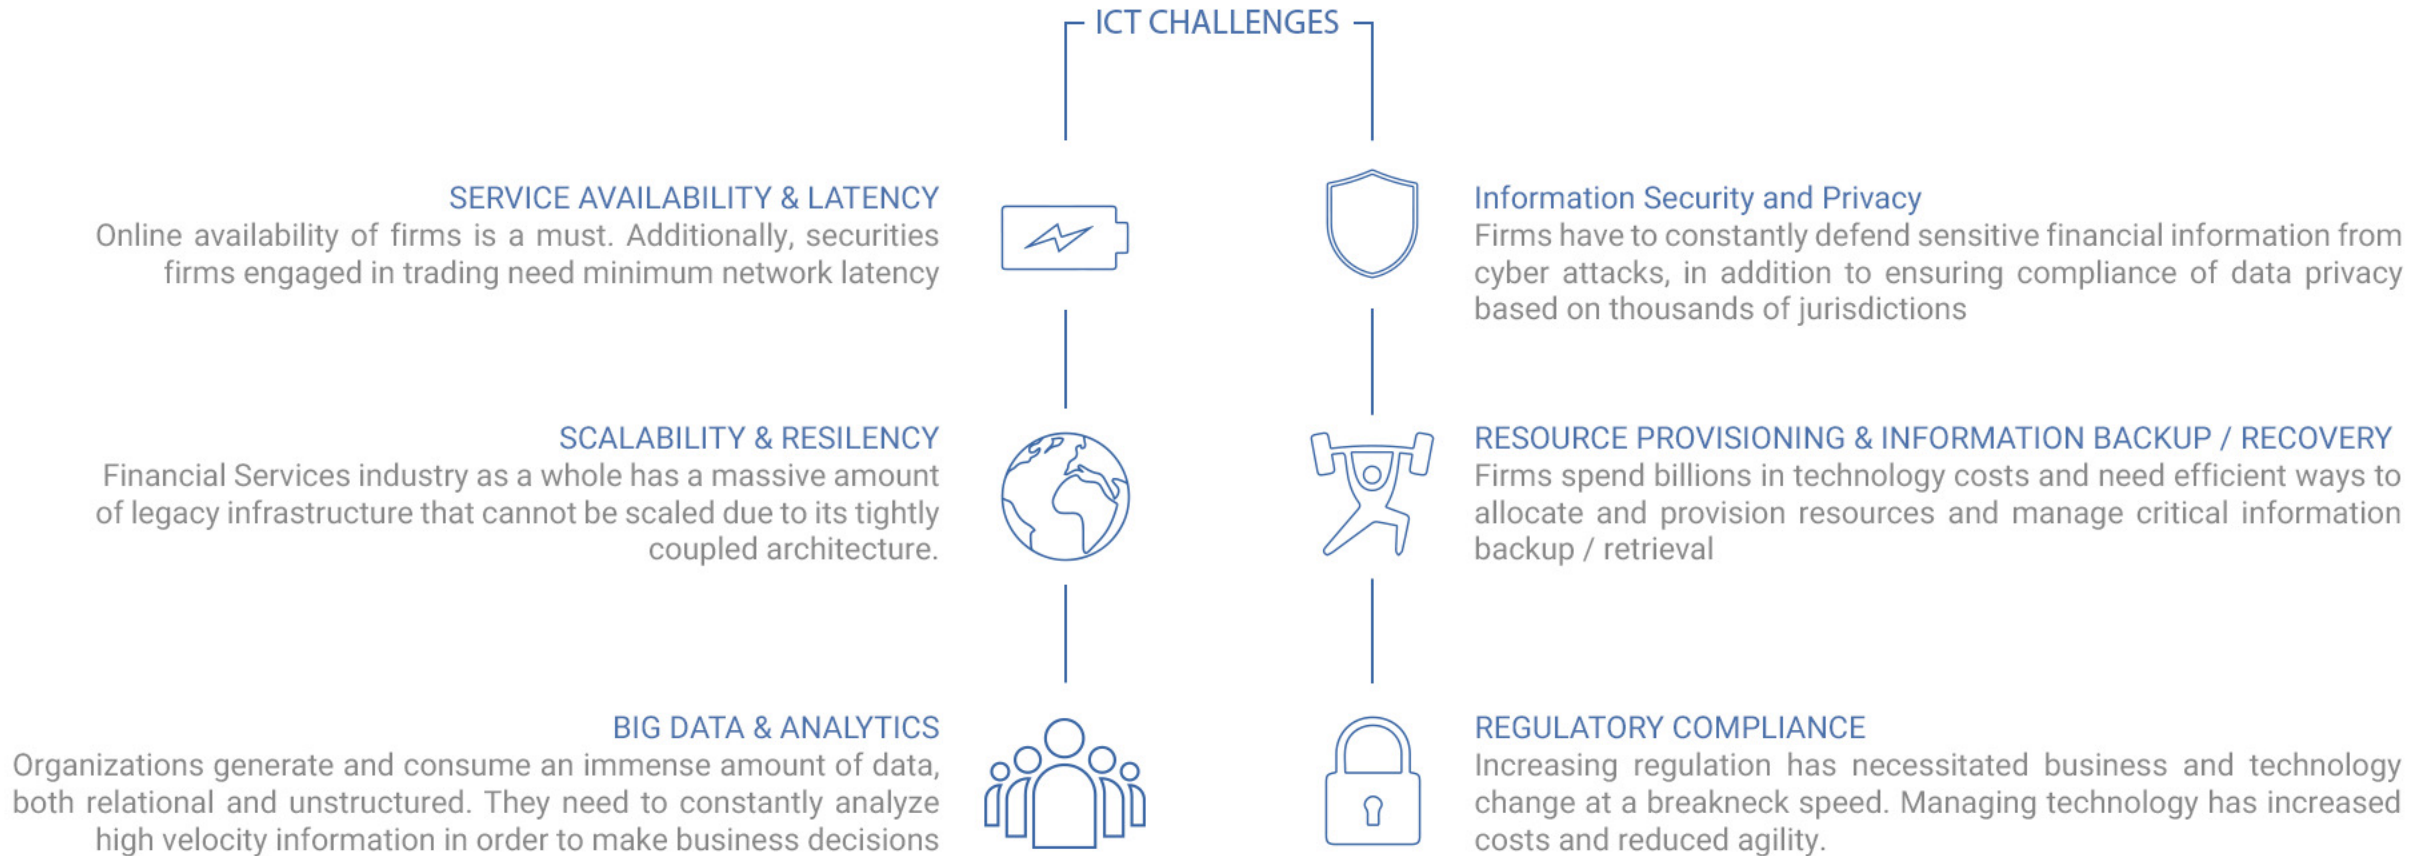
ICT CHALLENGES

SERVICE AVAILABILITY & LATENCY
Online availability of firms is a must. Additionally, securities firms engaged in trading need minimum network latency

Information Security and Privacy
Firms have to constantly defend sensitive financial information from cyber attacks, in addition to ensuring compliance of data privacy based on thousands of jurisdictions

SCALABILITY & RESILENCY
Financial Services industry as a whole has a massive amount of legacy infrastructure that cannot be scaled due to its tightly coupled architecture.

RESOURCE PROVISIONING & INFORMATION BACKUP / RECOVERY
Firms spend billions in technology costs and need efficient ways to allocate and provision resources and manage critical information backup / retrieval

BIG DATA & ANALYTICS
Organizations generate and consume an immense amount of data, both relational and unstructured. They need to constantly analyze high velocity information in order to make business decisions

REGULATORY COMPLIANCE
Increasing regulation has necessitated business and technology change at a breakneck speed. Managing technology has increased costs and reduced agility.